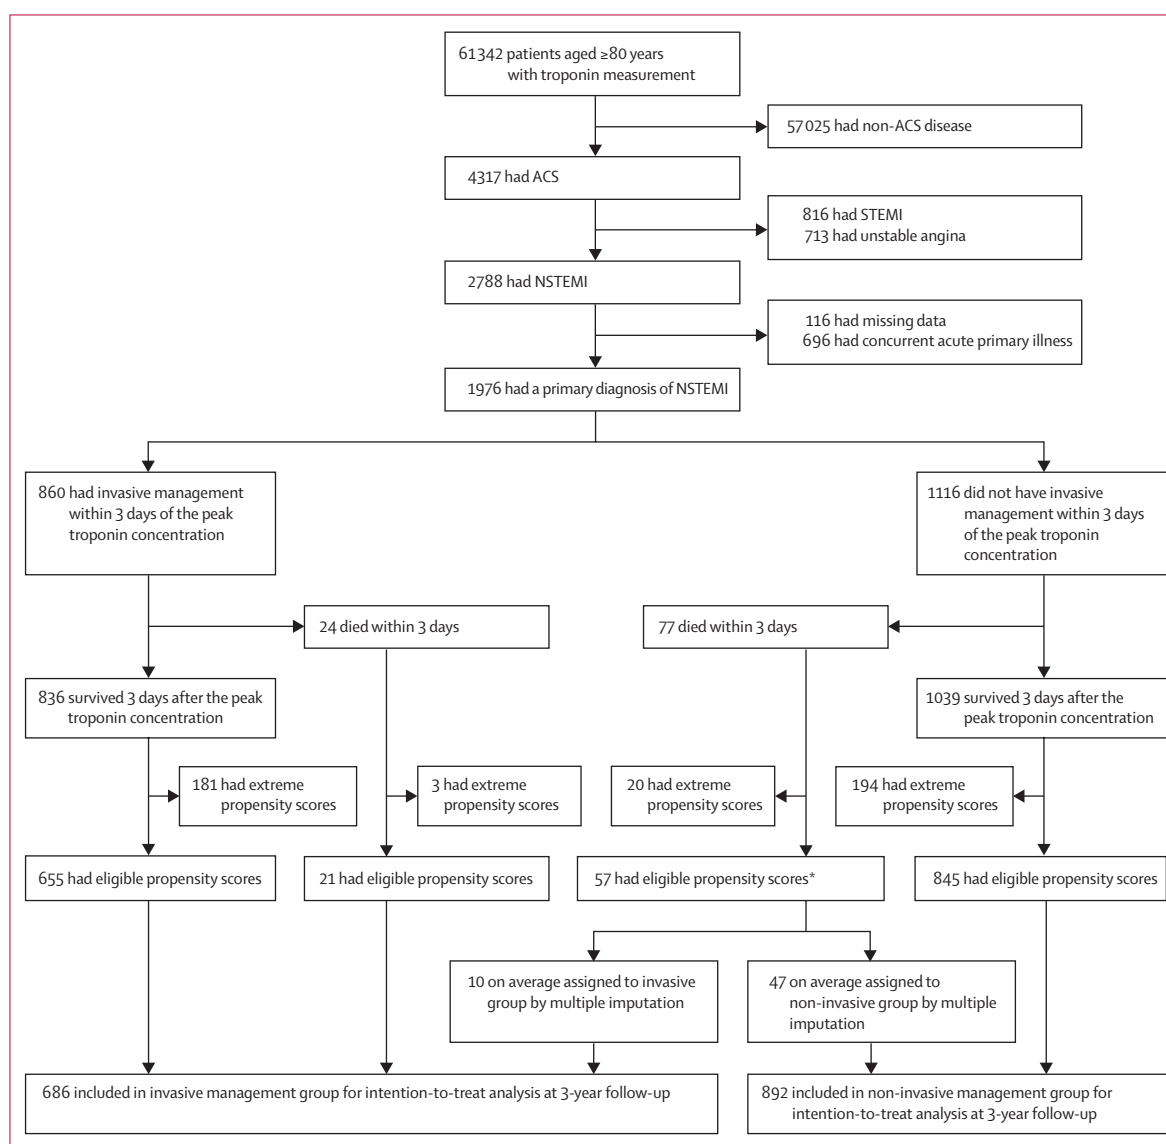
61 342 patients aged ≥80 years with troponin measurement

57 025 had non-ACS disease

4317 had ACS

816 had STEMI
713 had unstable angina

2788 had NSTEMI

116 had missing data
696 had concurrent acute primary illness

1976 had a primary diagnosis of NSTEMI

860 had invasive management within 3 days of the peak troponin concentration

1116 did not have invasive management within 3 days of the peak troponin concentration

24 died within 3 days

77 died within 3 days

836 survived 3 days after the peak troponin concentration

1039 survived 3 days after the peak troponin concentration

181 had extreme propensity scores

3 had extreme propensity scores

20 had extreme propensity scores

194 had extreme propensity scores

655 had eligible propensity scores

21 had eligible propensity scores

57 had eligible propensity scores*

845 had eligible propensity scores

10 on average assigned to invasive group by multiple imputation

47 on average assigned to non-invasive group by multiple imputation

686 included in invasive management group for intention-to-treat analysis at 3-year follow-up

892 included in non-invasive management group for intention-to-treat analysis at 3-year follow-up